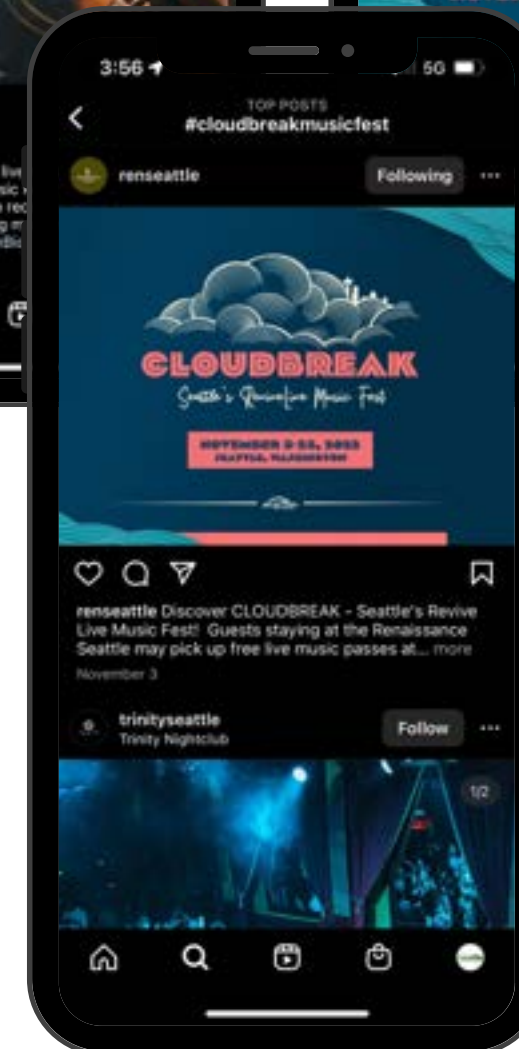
live
sic
e rec
g m
Bi

3:56

5G

TOP POSTS
#cloudbreakmusicfest

renseattle

Following

CLOUDBREAK
Seattle's ReviveLive Music Fest

NOVEMBER 3-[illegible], 2022
SEATTLE, WASHINGTON

renseattle Discover CLOUDBREAK - Seattle's Revive Live Music Fest! Guests staying at the Renaissance Seattle may pick up free live music passes at... more

November 3

trinityseattle
Trinity Nightclub

Follow

1/2